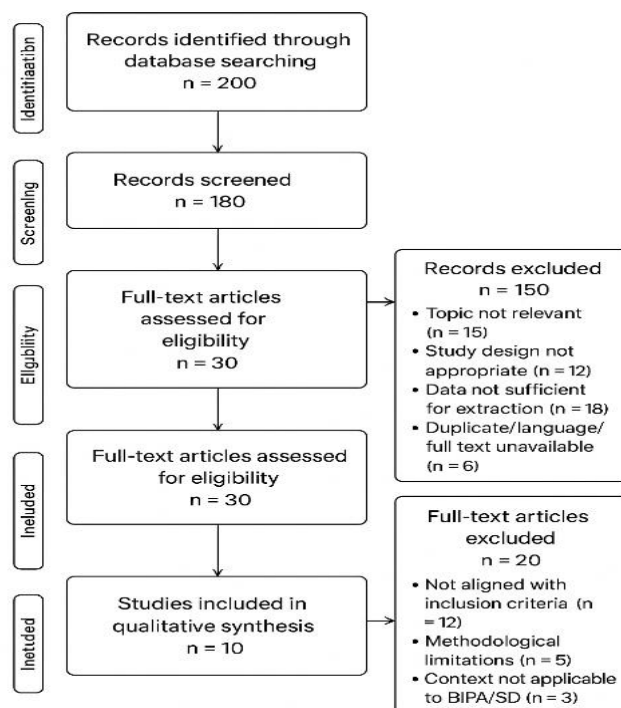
Identiiaatibn

Records identified through database searching
n = 200

Screening

Records screened
n = 180

Ellgubility

Full-text articles assessed for eligibility
n = 30

Records excluded
n = 150
• Topic not relevant (n = 15)
• Study design not appropriate (n = 12)
• Data not sufficient for extraction (n = 18)
• Duplicate/language/ full text unavailable (n = 6)

Ineluded

Full-text articles assessed for eligibility
n = 30

Inetuded

Studies included in qualitative synthesis
n = 10

Full-text articles excluded
n = 20
• Not aligned with inclusion criteria (n = 12)
• Methodological limitations (n = 5)
• Context not applicable to BIPA/SD (n = 3)